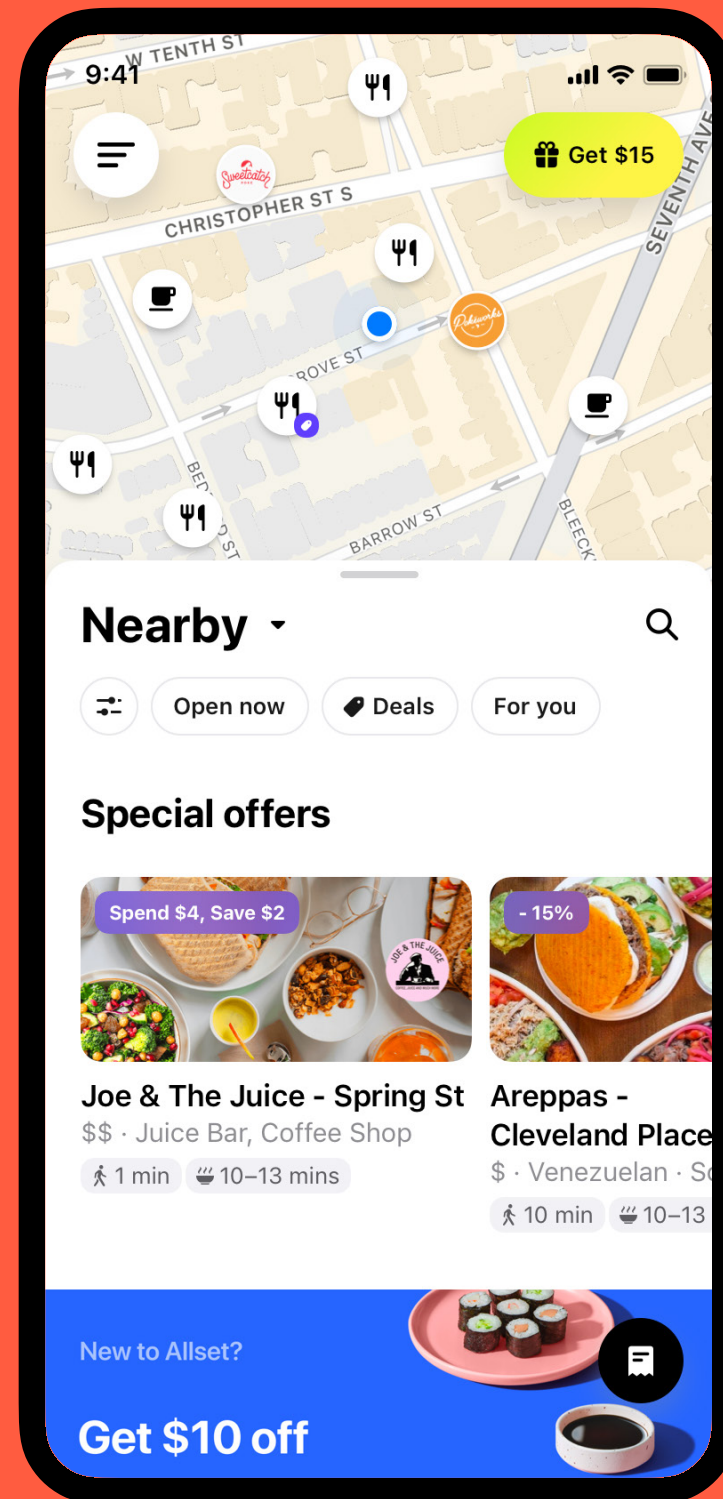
W TENTH ST
9:41
Get $15
Sweetcatch
CHRISTOPHER ST S
SEVENTH AVE
Pokeworks
GROVE ST
BEDFORD ST
BARROW ST
BLEECKER

Nearby

Open now
Deals
For you

Special offers

Spend $4, Save $2
JOE & THE JUICE
Joe & The Juice - Spring St
$$ · Juice Bar, Coffee Shop
1 min
10–13 mins

- 15%
Areppas - Cleveland Place
$ · Venezuelan · S
10 min
10–13

New to Allset?
Get $10 off